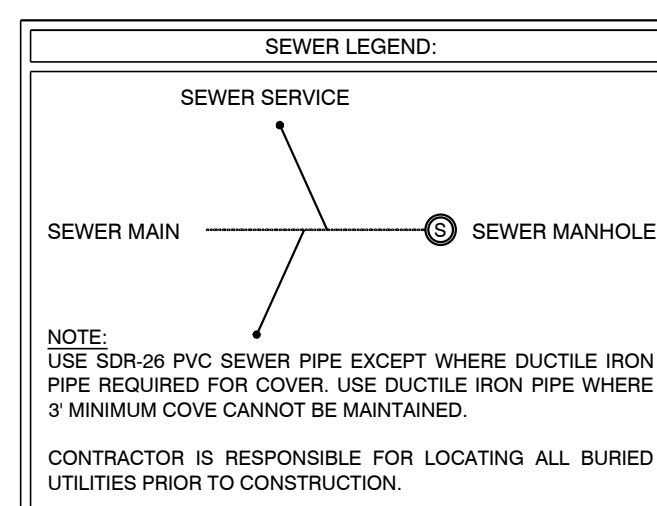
SEWER LEGEND:

SEWER SERVICE

SEWER MAIN

S

SEWER MANHOLE

NOTE:
USE SDR-26 PVC SEWER PIPE EXCEPT WHERE DUCTILE IRON PIPE REQUIRED FOR COVER. USE DUCTILE IRON PIPE WHERE 3' MINIMUM COVE CANNOT BE MAINTAINED.

CONTRACTOR IS RESPONSIBLE FOR LOCATING ALL BURIED UTILITIES PRIOR TO CONSTRUCTION.